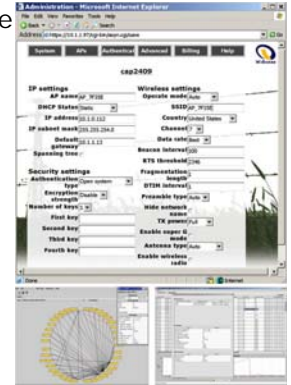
Administration - Microsoft Internet Explorer
File Edit View Favorites Tools Help
Back
Address https://10.1.1.97/cgi-bin/ap/cap.cgi
Go

System APs Authentication Advanced Billing Help

cap2409

IP settings
AP name AP_7F33E
DHCP Status Static
IP address 10.1.0.112
IP subnet mask 255.255.254.0
Default gateway 10.1.1.13
Spanning tree

Security settings
Authentication type Open system
Encryption strength Disable
Number of keys 1
First key
Second key
Third key
Fourth key

Wireless settings
Operate mode Auto
SSID AP_7F33E
Country United States
Channel 6
Data rate Best
Beacon interval 100
RTS threshold 2346
Fragmentation length
DTIM interval
Preamble type Auto
Hide network name
TX power Full
Enable super G mode
Antenna type Auto
Enable wireless radio

Done
Internet